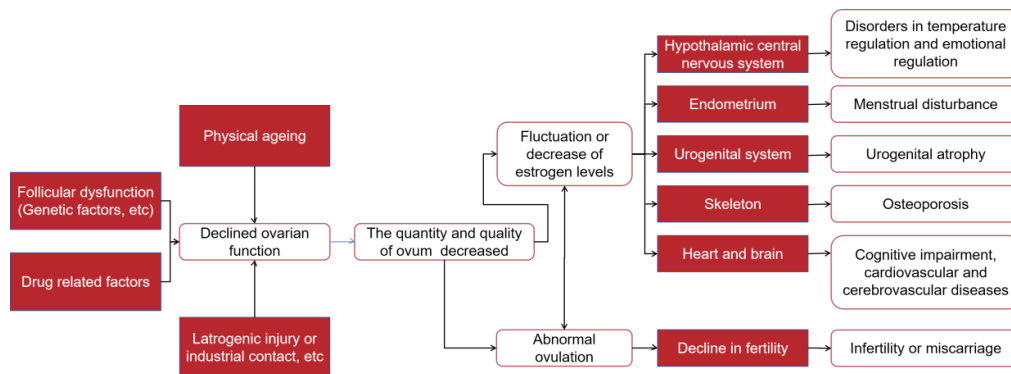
Physical ageing

Follicular dysfunction (Genetic factors, etc)

Drug related factors

Declined ovarian function

Latrogenic injury or industrial contact, etc

The quantity and quality of ovum decreased

Fluctuation or decrease of estrogen levels

Abnormal ovulation

Hypothalamic central nervous system

Endometrium

Urogenital system

Skeleton

Heart and brain

Decline in fertility

Disorders in temperature regulation and emotional regulation

Menstrual disturbance

Urogenital atrophy

Osteoporosis

Cognitive impairment, cardiovascular and cerebrovascular diseases

Infertility or miscarriage